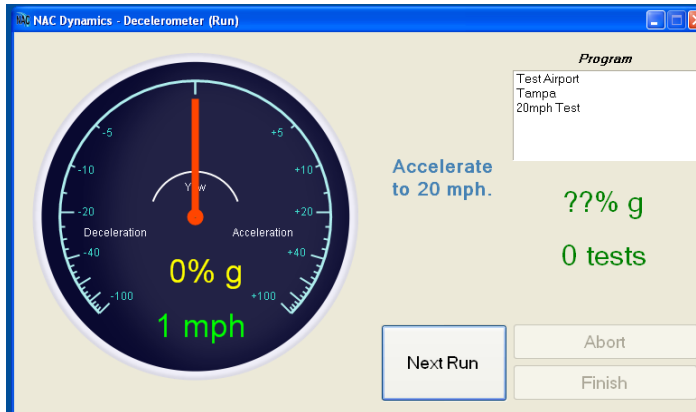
NAC Dynamics - Decelerometer (Run)

-5
+5
-10
+10
Yaw
-20
+20
Deceleration
Acceleration
-40
+40
-100
+100
0% g
1 mph

Program
Test Airport
Tampa
20mph Test

Accelerate to 20 mph.

??% g

0 tests

Next Run
Abort
Finish